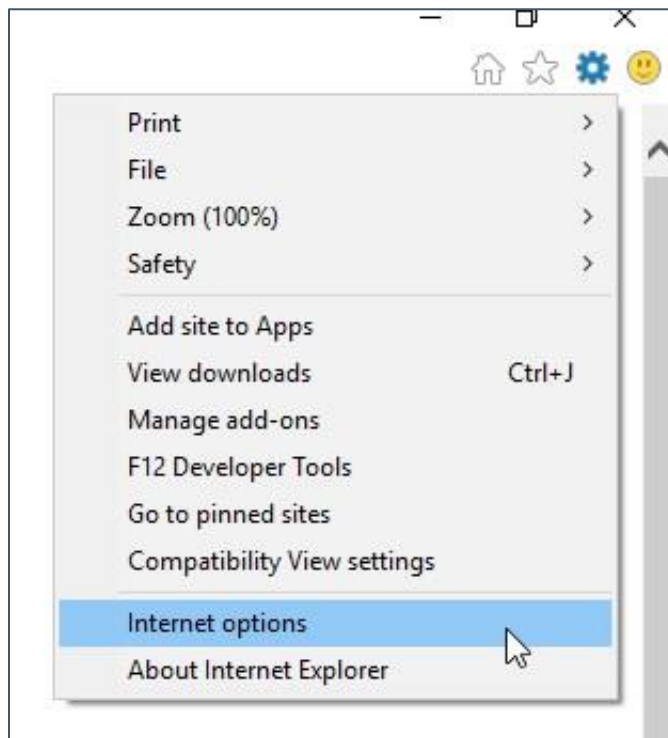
Print >
File >
Zoom (100%) >
Safety >

Add site to Apps
View downloads Ctrl+J
Manage add-ons
F12 Developer Tools
Go to pinned sites
Compatibility View settings

Internet options
About Internet Explorer